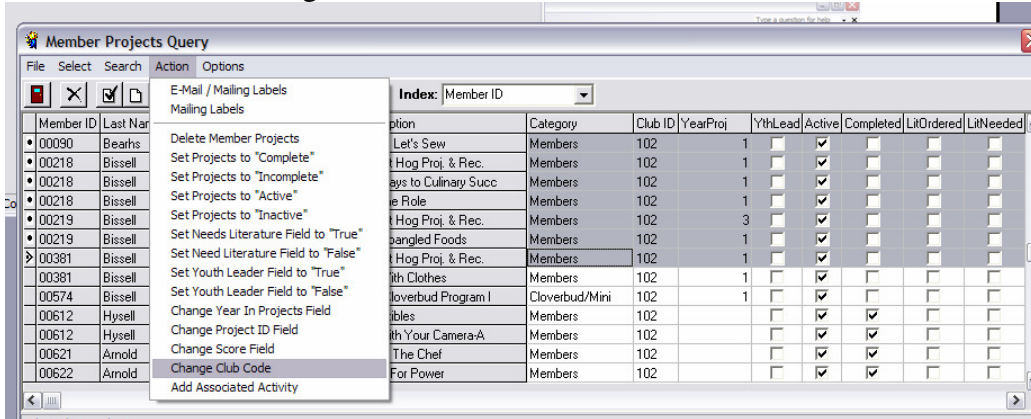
Type a question for help

Member Projects Query

File Select Search Action Options

E-Mail / Mailing Labels
Mailing Labels
Delete Member Projects
Set Projects to "Complete"
Set Projects to "Incomplete"
Set Projects to "Active"
Set Projects to "Inactive"
Set Needs Literature Field to "True"
Set Need Literature Field to "False"
Set Youth Leader Field to "True"
Set Youth Leader Field to "False"
Change Year In Projects Field
Change Project ID Field
Change Score Field
Change Club Code
Add Associated Activity

Index: Member ID

| Member ID | Last Nar | ption | Category | Club ID | YearProj | YthLead | Active | Completed | LitOrdered | LitNeeded |
|---|---|---|---|---|---|---|---|---|---|---|
| 00090 | Bearhs | Let's Sew | Members | 102 | 1 | | ✔ | | | |
| 00218 | Bissell | t Hog Proj. & Rec. | Members | 102 | 1 | | ✔ | | | |
| 00218 | Bissell | ays to Culinary Succ | Members | 102 | 1 | | ✔ | | | |
| 00218 | Bissell | e Role | Members | 102 | 1 | | ✔ | | | |
| 00219 | Bissell | t Hog Proj. & Rec. | Members | 102 | 3 | | ✔ | | | |
| 00219 | Bissell | pangled Foods | Members | 102 | 1 | | ✔ | | | |
| 00381 | Bissell | t Hog Proj. & Rec. | Members | 102 | 1 | | ✔ | | | |
| 00381 | Bissell | ith Clothes | Members | 102 | 1 | | ✔ | | | |
| 00574 | Bissell | loverbud Program I | Cloverbud/Mini | 102 | 1 | | ✔ | | | |
| 00612 | Hysell | ibles | Members | 102 | | | ✔ | ✔ | | |
| 00612 | Hysell | ith Your Camera-A | Members | 102 | | | ✔ | ✔ | | |
| 00621 | Arnold | The Chef | Members | 102 | | | ✔ | ✔ | | |
| 00622 | Arnold | For Power | Members | 102 | | | ✔ | ✔ | | |